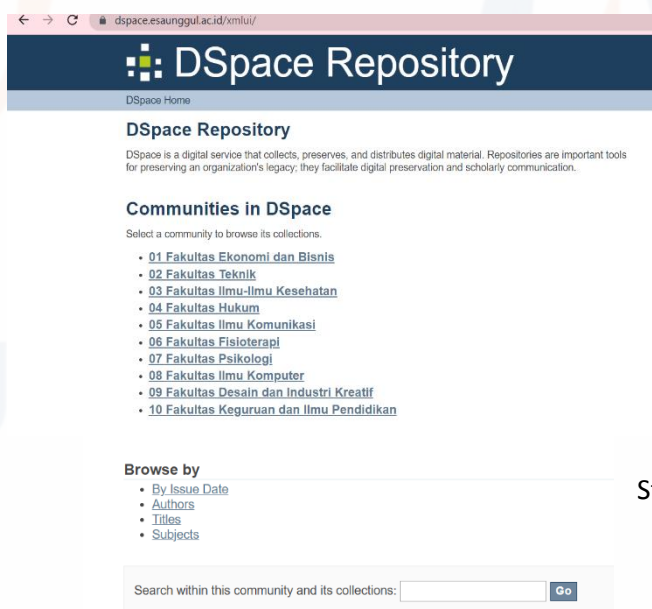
← → C dspace.esaunggul.ac.id/xmlui/

DSpace Repository

DSpace Home

DSpace Repository

DSpace is a digital service that collects, preserves, and distributes digital material. Repositories are important tools for preserving an organization's legacy; they facilitate digital preservation and scholarly communication.

Communities in DSpace

Select a community to browse its collections.

- 01 Fakultas Ekonomi dan Bisnis
- 02 Fakultas Teknik
- 03 Fakultas Ilmu-Ilmu Kesehatan
- 04 Fakultas Hukum
- 05 Fakultas Ilmu Komunikasi
- 06 Fakultas Fisioterapi
- 07 Fakultas Psikologi
- 08 Fakultas Ilmu Komputer
- 09 Fakultas Desain dan Industri Kreatif
- 10 Fakultas Keguruan dan Ilmu Pendidikan

Browse by

- By Issue Date
- Authors
- Titles
- Subjects

S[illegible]

Search within this community and its collections: Go